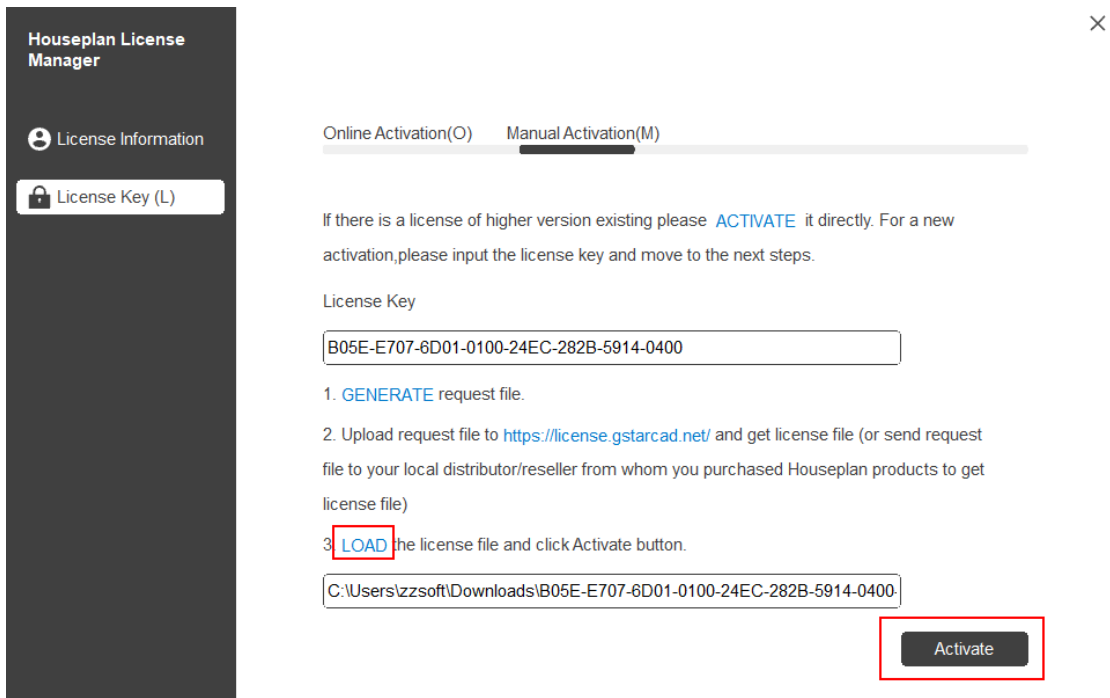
Houseplan License Manager

License Information

License Key (L)

×

Online Activation(O)

Manual Activation(M)

If there is a license of higher version existing please ACTIVATE it directly. For a new activation,please input the license key and move to the next steps.

License Key

B05E-E707-6D01-0100-24EC-282B-5914-0400

1. GENERATE request file.

2. Upload request file to https://license.gstarcad.net/ and get license file (or send request file to your local distributor/reseller from whom you purchased Houseplan products to get license file)

3. LOAD the license file and click Activate button.

C:\Users\zzsoft\Downloads\B05E-E707-6D01-0100-24EC-282B-5914-0400

Activate